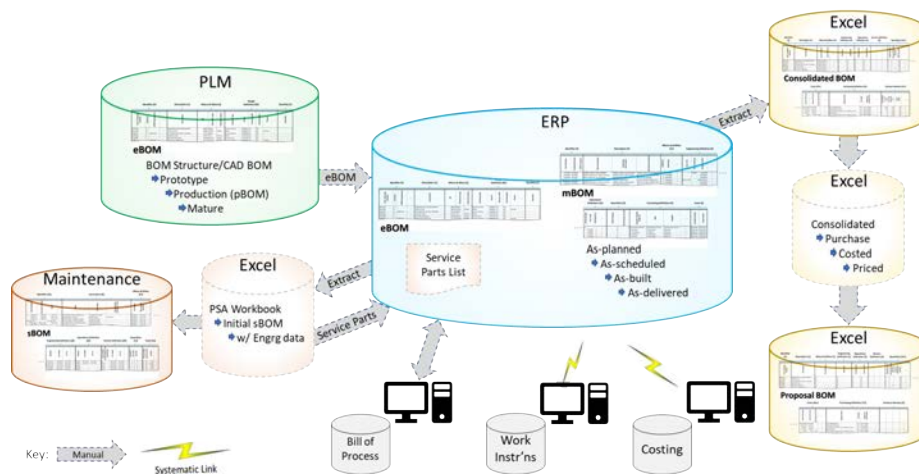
Excel

Consolidated BOM

PLM

eBOM

BOM Structure/CAD BOM
Prototype
Production (pBOM)
Mature

eBOM

ERP

Extract

mBOM

eBOM

Service Parts List

As-planned
As-scheduled
As-built
As-delivered

Excel

Consolidated
Purchase
Costed
Priced

Maintenance

sBOM

Excel

PSA Workbook
Initial sBOM
w/ Engrg data

Extract

Service Parts

Excel

Proposal BOM

Bill of Process

Work Instr'ns

Costing

Key: Manual

Systematic Link